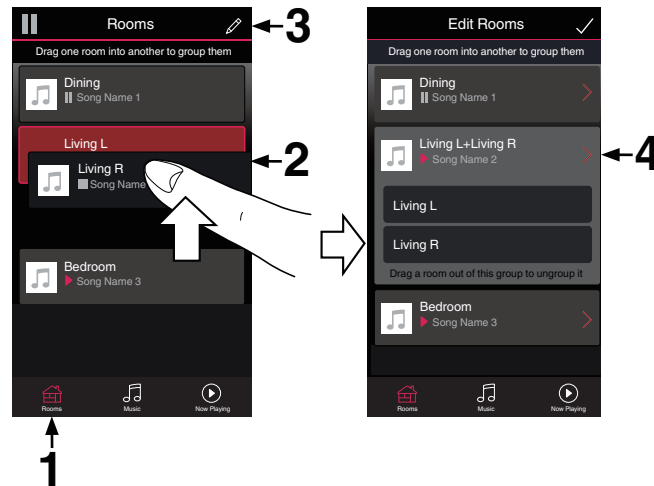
Rooms

Drag one room into another to group them

Dining
Song Name 1

Living L

Living R
Song Name

Bedroom
Song Name 3

Rooms Music Now Playing

3

2

1

Edit Rooms

Drag one room into another to group them

Dining
Song Name 1

Living L+Living R
Song Name 2

Living L

Living R

Drag a room out of this group to ungroup it

Bedroom
Song Name 3

Rooms Music Now Playing

4